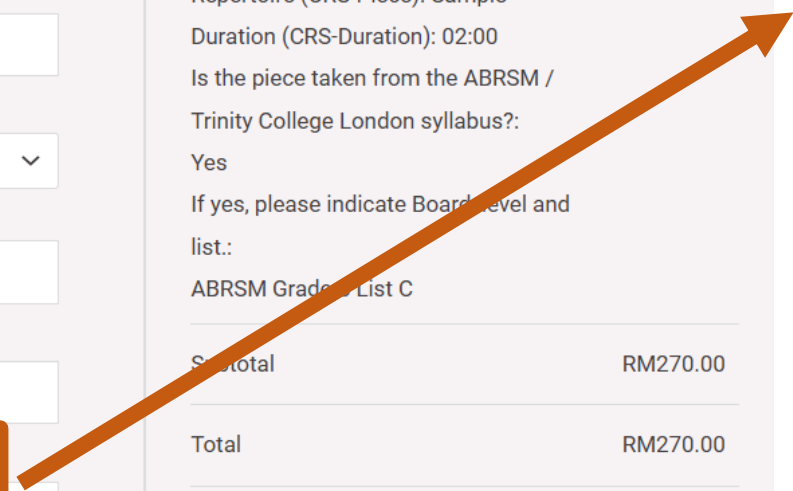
Repertoire (CRS-Piece): Sample

Duration (CRS-Duration): 02:00

Is the piece taken from the ABRSM / Trinity College London syllabus?:

Yes

If yes, please indicate Board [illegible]evel and list.:

ABRSM Grade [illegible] List C

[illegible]total RM270.00

Total RM270.00